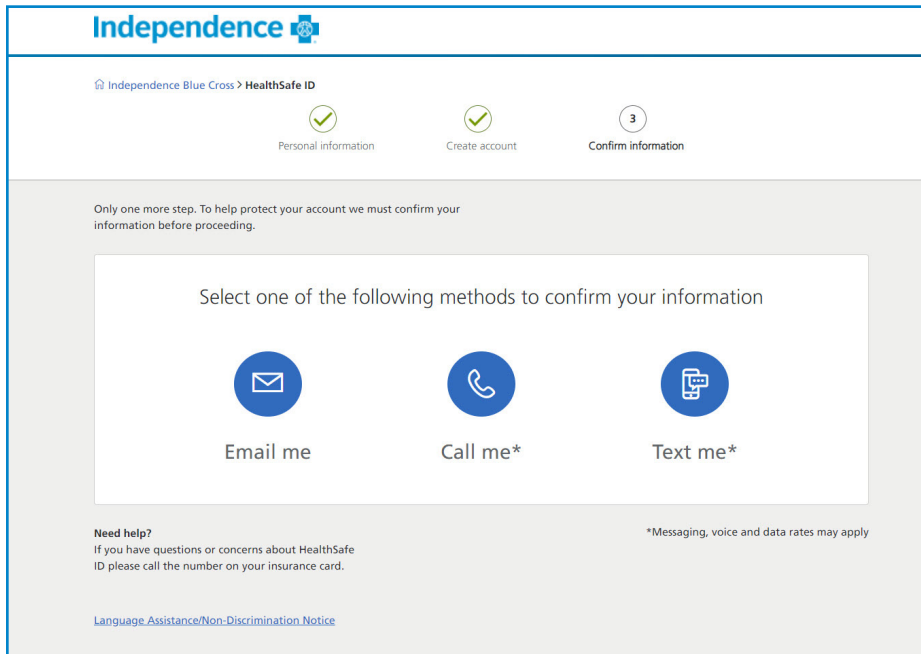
Independence

Independence Blue Cross > HealthSafe ID

Personal information

Create account

3

Confirm information

Only one more step. To help protect your account we must confirm your information before proceeding.

Select one of the following methods to confirm your information

Email me

Call me*

Text me*

Need help?

If you have questions or concerns about HealthSafe ID please call the number on your insurance card.

*Messaging, voice and data rates may apply

Language Assistance/Non-Discrimination Notice